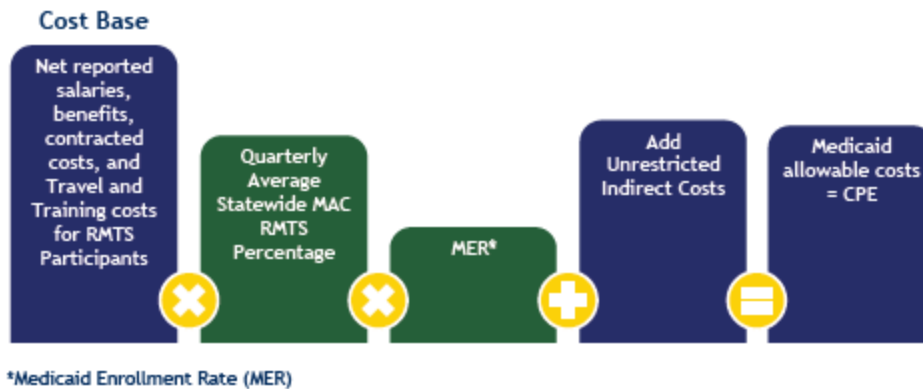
Cost Base

Net reported salaries, benefits, contracted costs, and Travel and Training costs for RMTS Participants

Quarterly Average Statewide MAC RMTS Percentage

MER*

Add Unrestricted Indirect Costs

Medicaid allowable costs = CPE

*Medicaid Enrollment Rate (MER)